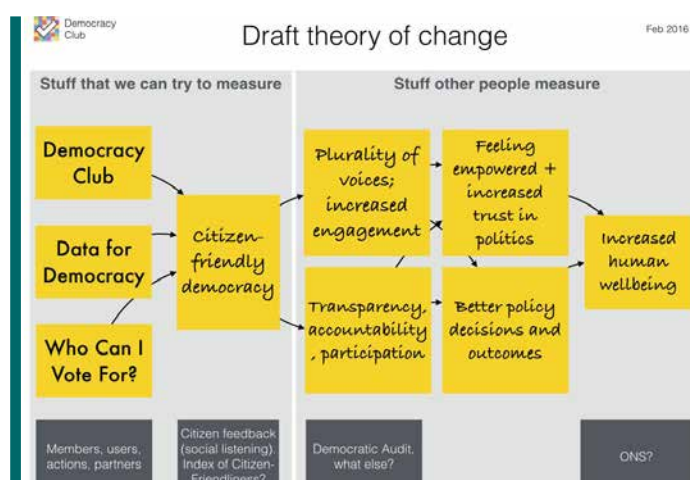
Democracy Club

Draft theory of change

Feb 2016

Stuff that we can try to measure

Stuff other people measure

Democracy Club

Data for Democracy

Who Can I Vote For?

Citizen-friendly democracy

Plurality of voices; increased engagement

Feeling empowered + increased trust in politics

Transparency, accountability, participation

Better policy decisions and outcomes

Increased human wellbeing

Members, users, actions, partners

Citizen feedback (social listening), Index of Citizen-Friendliness?

Democratic Audit, what else?

ONS?